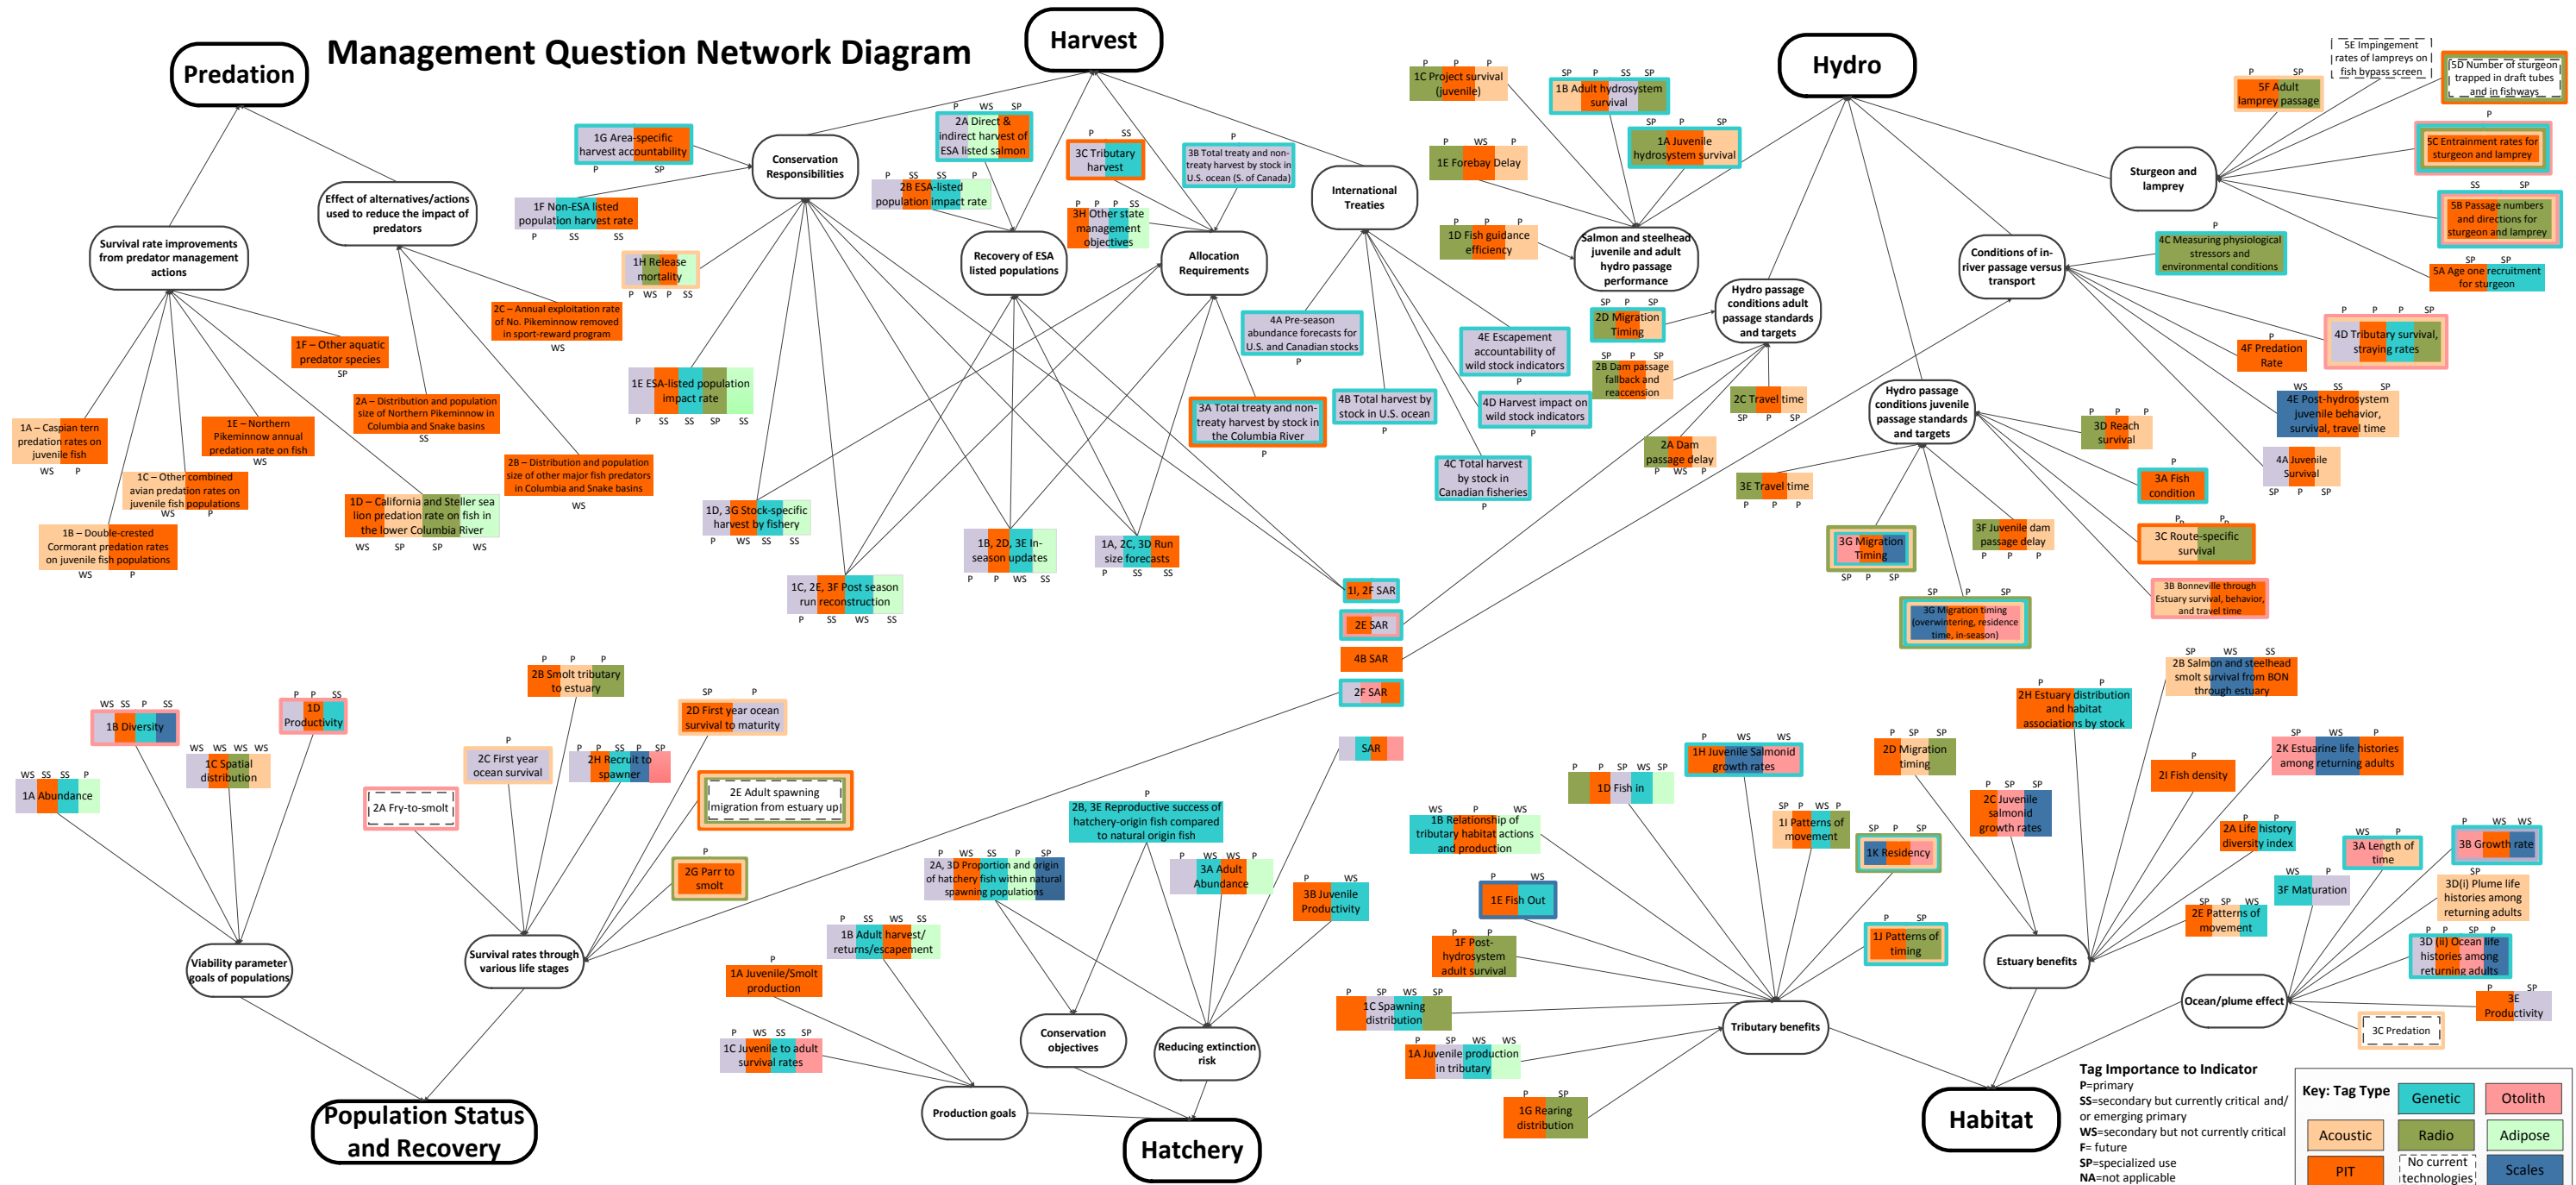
Management Question Network Diagram

Predation

Harvest

Hydro

Survival rate improvements from predator management actions

Effect of alternatives/actions used to reduce the impact of predators

1A – Caspian tern predation rates on juvenile fish
WS P

1B – Double-crested Cormorant predation rates on juvenile fish populations
WS P

1C – Other combined avian predation rates on juvenile fish populations
WS P

1D – California and Steller sea lion predation rate on fish in the lower Columbia River
WS SP SP WS

1E – Northern Pikeminnow annual predation rate on fish
WS

1F – Other aquatic predator species
SP

2A – Distribution and population size of Northern Pikeminnow in Columbia and Snake basins
SS

2B – Distribution and population size of other major fish predators in Columbia and Snake basins
WS

2C – Annual exploitation rate of No. Pikeminnow removed in sport-reward program
WS

Conservation Responsibilities

1G Area-specific harvest accountability
P SP

1F Non-ESA listed population harvest rate
P SS SS

1H Release mortality
P WS P SS

1E ESA-listed population impact rate
P SS SS SP SS

1D, 3G Stock-specific harvest by fishery
P WS SS SS

1C, 2E, 3F Post season run reconstruction
P SS WS SS

1B, 2D, 3E In-season updates
P P WS SS

1A, 2C, 3D Run size forecasts
P SS SS

2A Direct & indirect harvest of ESA listed salmon
P WS SP

2B ESA-listed population impact rate
P SS SS P

3C Tributary harvest
P SS

3H Other state management objectives
P P P SS

3B Total treaty and non-treaty harvest by stock in U.S. ocean (S. of Canada)
P

Recovery of ESA listed populations

Allocation Requirements

International Treaties

4A Pre-season abundance forecasts for U.S. and Canadian stocks
P

3A Total treaty and non-treaty harvest by stock in the Columbia River
P

4B Total harvest by stock in U.S. ocean
P

4C Total harvest by stock in Canadian fisheries
P

4D Harvest impact on wild stock indicators
P

4E Escapement accountability of wild stock indicators

1I, 2F SAR

2E SAR

4B SAR

2F SAR

SAR

1C Project survival (juvenile)
P P P

1B Adult hydrosystem survival
SP P SS SP

1A Juvenile hydrosystem survival
SP P SP

1E Forebay Delay
P WS P

1D Fish guidance efficiency
P P P

Salmon and steelhead juvenile and adult hydro passage performance

2D Migration Timing
SP SP

2B Dam passage fallback and reaccension
SP P SP

Hydro passage conditions adult passage standards and targets

2C Travel time
SP P SP

2A Dam passage delay
P WS P

Hydro passage conditions juvenile passage standards and targets

3E Travel time
P P P

3G Migration Timing
SP P SP

3F Juvenile dam passage delay
P P P

3G Migration timing (overwintering, residence time, in-season)
SP P SP

3D Reach survival
P P P

3A Fish condition
P

3C Route-specific survival
P P

3B Bonneville through Estuary survival, behavior, and travel time

Conditions of in-river passage versus transport

4C Measuring physiological stressors and environmental conditions
P

4D Tributary survival, straying rates
P P P SP

4F Predation Rate
P

4E Post-hydrosystem juvenile behavior, survival, travel time
WS SS SP

4A Juvenile Survival
SP P SP

Sturgeon and lamprey

5E Impingement rates of lampreys on fish bypass screen

5D Number of sturgeon trapped in draft tubes and in fishways

5F Adult lamprey passage
P SP

5C Entrainment rates for sturgeon and lamprey

5B Passage numbers and directions for sturgeon and lamprey
SS SP

5A Age one recruitment for sturgeon
SP SP

1B Diversity
WS SS P SS

1D Productivity
P P SS

1A Abundance
WS SS SS P

1C Spatial distribution
WS WS WS WS

Viability parameter goals of populations

2A Fry-to-smolt

2B Smolt tributary to estuary
P P P

2C First year ocean survival
P

2D First year ocean survival to maturity
SP P

2H Recruit to spawner
P P SS SP SP

2E Adult spawning migration from estuary up

2G Parr to smolt
P

Survival rates through various life stages

Population Status and Recovery

2B, 3E Reproductive success of hatchery-origin fish compared to natural origin fish
P

2A, 3D Proportion and origin of hatchery fish within natural spawning populations
P WS SS P SP

3A Adult Abundance
P WS WS P

3B Juvenile Productivity
P WS

1B Adult harvest/returns/escapement
P SS WS SS

1A Juvenile/Smolt production
P

1C Juvenile to adult survival rates
P WS SS SP

Conservation objectives

Reducing extinction risk

Production goals

Hatchery

1H Juvenile Salmonid growth rates
P WS WS

1D Fish in
P P SP WS SP

1B Relationship of tributary habitat actions and production
WS P WS

1I Patterns of movement
SP P WS P

1K Residency
SP P SP

1E Fish Out
P WS

1F Post-hydrosystem adult survival
P P

1J Patterns of timing
P SP

1C Spawning distribution
P SP WS SP

1A Juvenile production in tributary
P SP WS WS

1G Rearing distribution
P SP

Tributary benefits

2D Migration timing
P SP SP

2H Estuary distribution and habitat associations by stock
P P

2C Juvenile salmonid growth rates
P SP SP

2I Fish density
P

2B Salmon and steelhead smolt survival from BON through estuary
SP WS SS

2K Estuarine life histories among returning adults
SP WS P

2A Life history diversity index
P P

2E Patterns of movement
SP SP WS

Estuary benefits

3A Length of time
WS

3B Growth rate
P WS WS

3F Maturation
WS

3D(i) Plume life histories among returning adults
SP

3D (ii) Ocean life histories among returning adults
P P SP P

3E Productivity
P SP

3C Predation

Ocean/plume effect

Habitat

Tag Importance to Indicator
P=primary
SS=secondary but currently critical and/or emerging primary
WS=secondary but not currently critical
F= future
SP=specialized use
NA=not applicable

Key: Tag Type
| Genetic | Otolith |
| Acoustic | Radio | Adipose |
| PIT | No current technologies | Scales |